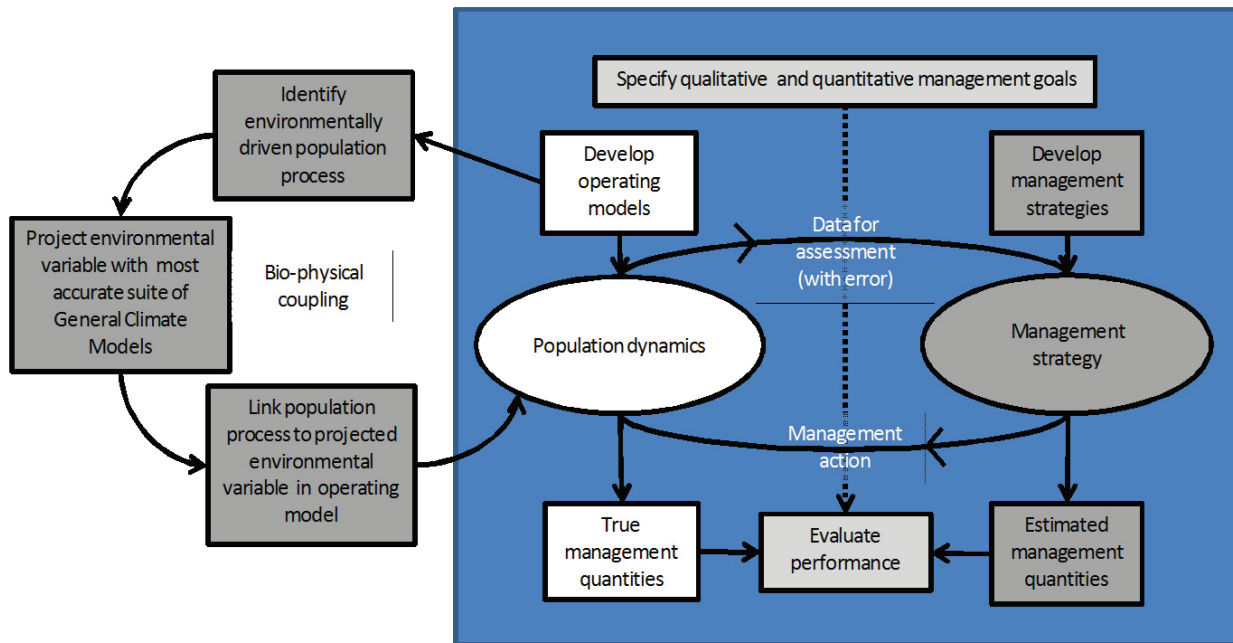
Identify environmentally driven population process

Project environmental variable with most accurate suite of General Climate Models

Bio-physical coupling

Link population process to projected environmental variable in operating model

Specify qualitative and quantitative management goals

Develop operating models

Develop management strategies

Data for assessment (with error)

Population dynamics

Management strategy

Management action

True management quantities

Evaluate performance

Estimated management quantities